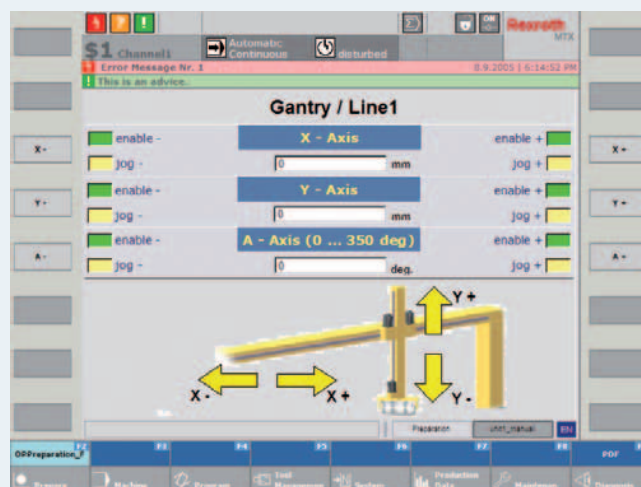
Rexroth
MTX
$1 Channel1
Automatic Continuous
disturbed
Error Message Nr. 1
8.9.2005 | 6:14:52 PM
This is an advice.

Gantry / Line1

enable -
X - Axis
enable +
jog -
0
mm
jog +

enable -
Y - Axis
enable +
jog -
0
mm
jog +

enable -
A - Axis (0 ... 350 deg)
enable +
jog -
0
deg.
jog +

X -
X +
Y +
Y -

X -
Y -
A -
X +
Y +
A +

Preparation
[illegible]
EN

F2
OPPreparation_F
F3
F4
F5
F6
F7
F8
PDF
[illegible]
Machine
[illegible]
Tool Management
System
Production Data
Maintenance
Diagnosis